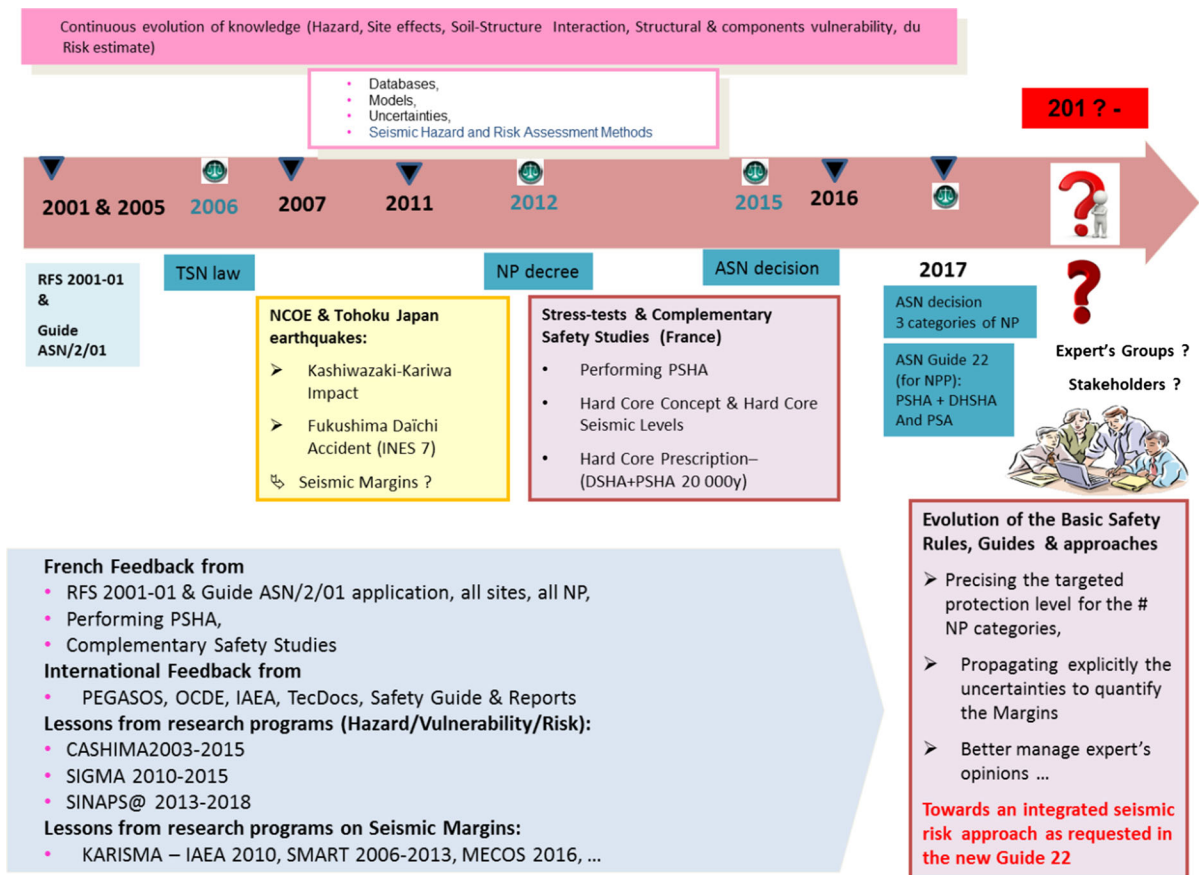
Continuous evolution of knowledge (Hazard, Site effects, Soil-Structure Interaction, Structural & components vulnerability, du Risk estimate)

• Databases,
• Models,
• Uncertainties,
• Seismic Hazard and Risk Assessment Methods

201 ? -

2001 & 2005 2006 2007 2011 2012 2015 2016

RFS 2001-01 & Guide ASN/2/01

TSN law

NP decree

ASN decision

2017

ASN decision 3 categories of NP

ASN Guide 22 (for NPP): PSHA + DHSHA And PSA

Expert's Groups ?

Stakeholders ?

NCOE & Tohoku Japan earthquakes:
➢ Kashiwazaki-Kariwa Impact
➢ Fukushima Daïchi Accident (INES 7)
Seismic Margins ?

Stress-tests & Complementary Safety Studies (France)
• Performing PSHA
• Hard Core Concept & Hard Core Seismic Levels
• Hard Core Prescription– (DSHA+PSHA 20 000y)

French Feedback from
• RFS 2001-01 & Guide ASN/2/01 application, all sites, all NP,
• Performing PSHA,
• Complementary Safety Studies
International Feedback from
• PEGASOS, OCDE, IAEA, TecDocs, Safety Guide & Reports
Lessons from research programs (Hazard/Vulnerability/Risk):
• CASHIMA2003-2015
• SIGMA 2010-2015
• SINAPS@ 2013-2018
Lessons from research programs on Seismic Margins:
• KARISMA – IAEA 2010, SMART 2006-2013, MECOS 2016, ...

Evolution of the Basic Safety Rules, Guides & approaches
➢ Precising the targeted protection level for the # NP categories,
➢ Propagating explicitly the uncertainties to quantify the Margins
➢ Better manage expert's opinions ...
Towards an integrated seismic risk approach as requested in the new Guide 22